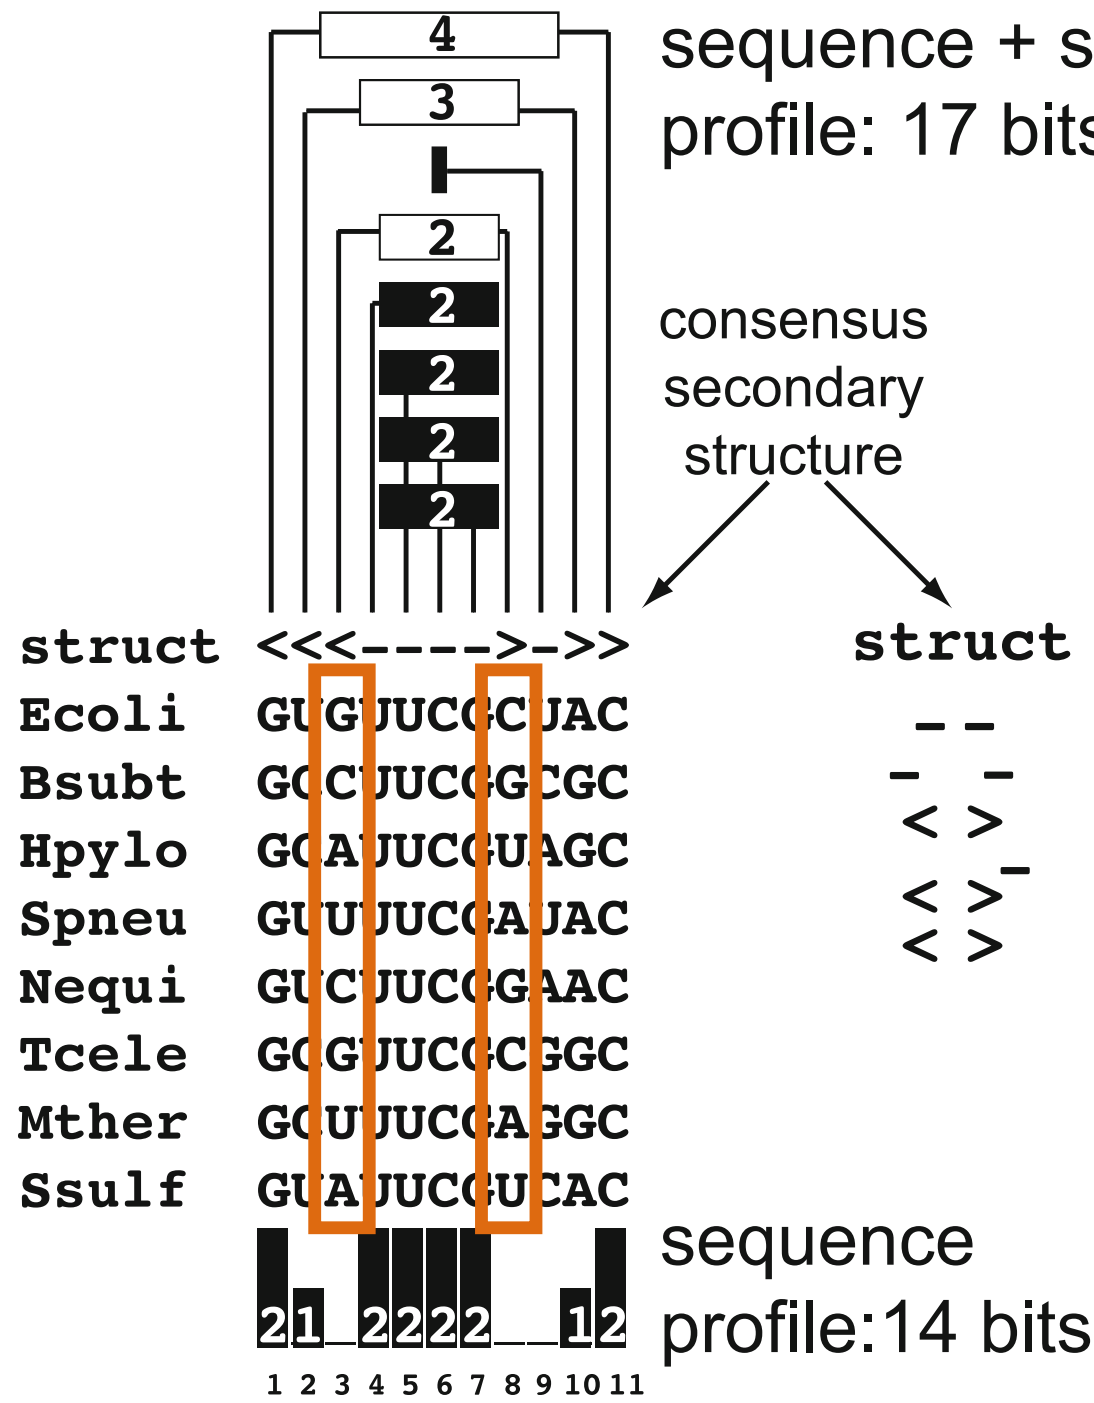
4
3
2
2
2
2
2
sequence + s
profile: 17 bits

consensus secondary structure

struct <<<----->->>
Ecoli GUGUUCGCUAC
Bsubt GCCUUCGGCGC
Hpylo GCAUUCGUAGC
Spneu GUUUUCGAUAC
Nequi GUCUUCGGAAC
Tcele GCGUUCGCGGC
Mther GCUUUCGAGGC
Ssulf GUAUUCGUCAC

struct
_ _
_ _
< >
< >_
< >

2 1 _ 2 2 2 2 _ _ 1 2
1 2 3 4 5 6 7 8 9 10 11

sequence profile:14 bits